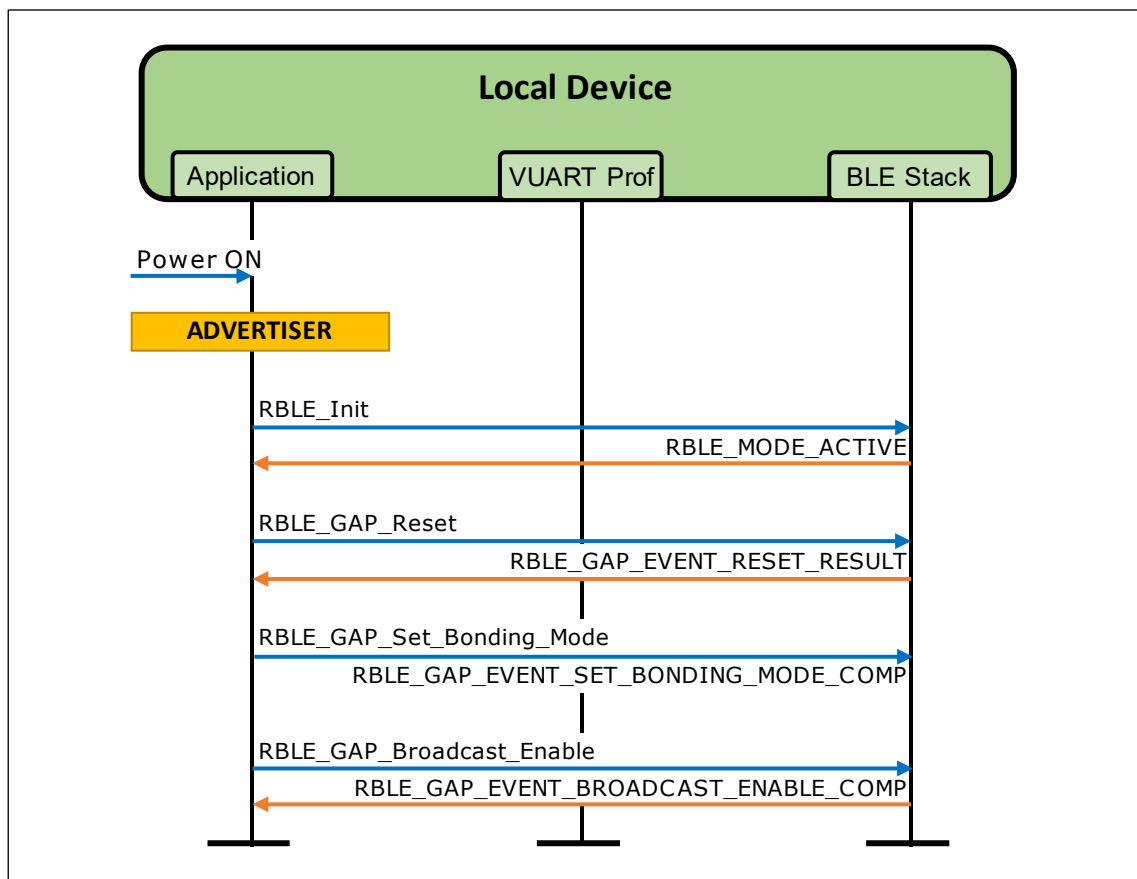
Local Device

Application

VUART Prof

BLE Stack

Power ON

ADVERTISER

RBLE_Init

RBLE_MODE_ACTIVE

RBLE_GAP_Reset

RBLE_GAP_EVENT_RESET_RESULT

RBLE_GAP_Set_Bonding_Mode

RBLE_GAP_EVENT_SET_BONDING_MODE_COMP

RBLE_GAP_Broadcast_Enable

RBLE_GAP_EVENT_BROADCAST_ENABLE_COMP